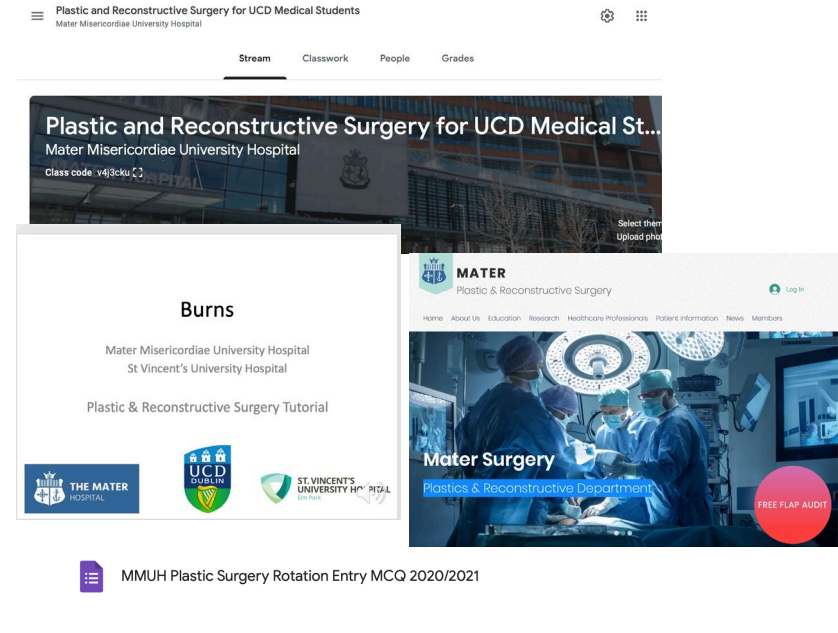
Plastic and Reconstructive Surgery for UCD Medical Students
Mater Misericordiae University Hospital

Stream Classwork People Grades

Plastic and Reconstructive Surgery for UCD Medical St...
Mater Misericordiae University Hospital
Class code v4j3cku

Select them
Upload phot

Burns

Mater Misericordiae University Hospital
St Vincent's University Hospital

Plastic & Reconstructive Surgery Tutorial

THE MATER HOSPITAL

UCD DUBLIN

ST. VINCENT'S UNIVERSITY HOSPITAL
Elm Park

MATER
Plastic & Reconstructive Surgery

Log In

Home About Us Education Research Healthcare Professionals Patient Information News Members

Mater Surgery
Plastics & Reconstructive Department

FREE FLAP AUDIT

MMUH Plastic Surgery Rotation Entry MCQ 2020/2021